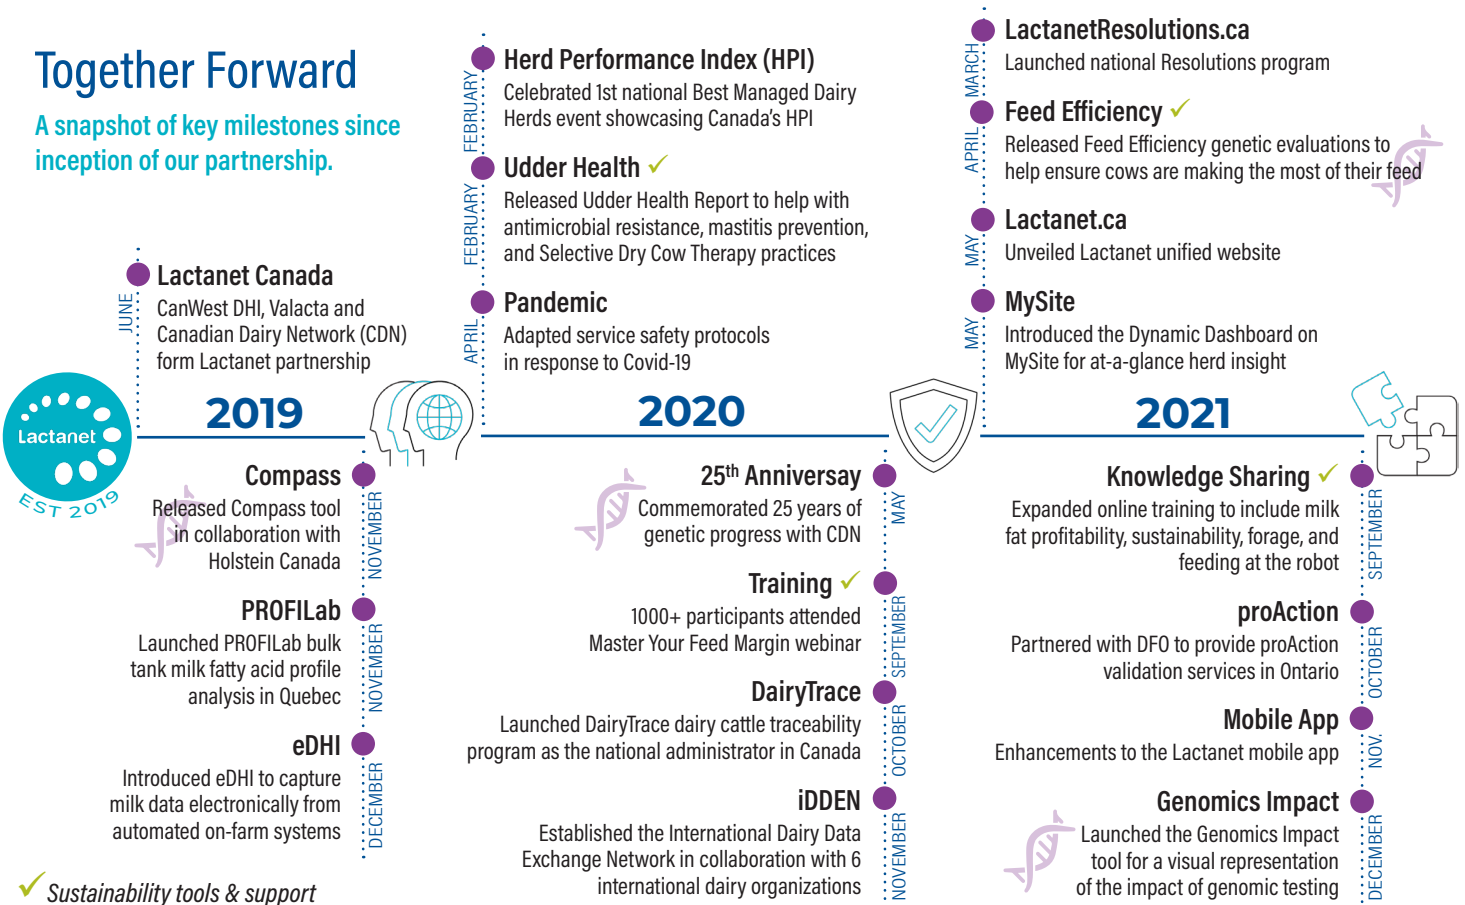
Together Forward

A snapshot of key milestones since inception of our partnership.

Lactanet
EST 2019

JUNE
Lactanet Canada
CanWest DHI, Valacta and Canadian Dairy Network (CDN) form Lactanet partnership

2019

Compass
Released Compass tool in collaboration with Holstein Canada
NOVEMBER

PROFILab
Launched PROFILab bulk tank milk fatty acid profile analysis in Quebec
NOVEMBER

eDHI
Introduced eDHI to capture milk data electronically from automated on-farm systems
DECEMBER

Sustainability tools & support

FEBRUARY
Herd Performance Index (HPI)
Celebrated 1st national Best Managed Dairy Herds event showcasing Canada's HPI

FEBRUARY
Udder Health
Released Udder Health Report to help with antimicrobial resistance, mastitis prevention, and Selective Dry Cow Therapy practices

APRIL
Pandemic
Adapted service safety protocols in response to Covid-19

2020

25$^{th}$ Anniversary
Commemorated 25 years of genetic progress with CDN
MAY

Training
1000+ participants attended Master Your Feed Margin webinar
SEPTEMBER

DairyTrace
Launched DairyTrace dairy cattle traceability program as the national administrator in Canada
OCTOBER

iDDEN
Established the International Dairy Data Exchange Network in collaboration with 6 international dairy organizations
NOVEMBER

MARCH
LactanetResolutions.ca
Launched national Resolutions program

APRIL
Feed Efficiency
Released Feed Efficiency genetic evaluations to help ensure cows are making the most of their feed

MAY
Lactanet.ca
Unveiled Lactanet unified website

MAY
MySite
Introduced the Dynamic Dashboard on MySite for at-a-glance herd insight

2021

Knowledge Sharing
Expanded online training to include milk fat profitability, sustainability, forage, and feeding at the robot
SEPTEMBER

proAction
Partnered with DFO to provide proAction validation services in Ontario
OCTOBER

Mobile App
Enhancements to the Lactanet mobile app
NOV.

Genomics Impact
Launched the Genomics Impact tool for a visual representation of the impact of genomic testing
DECEMBER